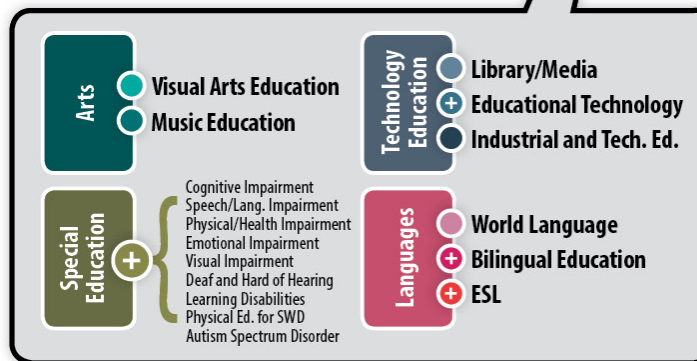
Arts
Visual Arts Education
Music Education

Technology Education
Library/Media
Educational Technology
Industrial and Tech. Ed.

Special Education
Cognitive Impairment
Speech/Lang. Impairment
Physical/Health Impairment
Emotional Impairment
Visual Impairment
Deaf and Hard of Hearing
Learning Disabilities
Physical Ed. for SWD
Autism Spectrum Disorder

Languages
World Language
Bilingual Education
ESL